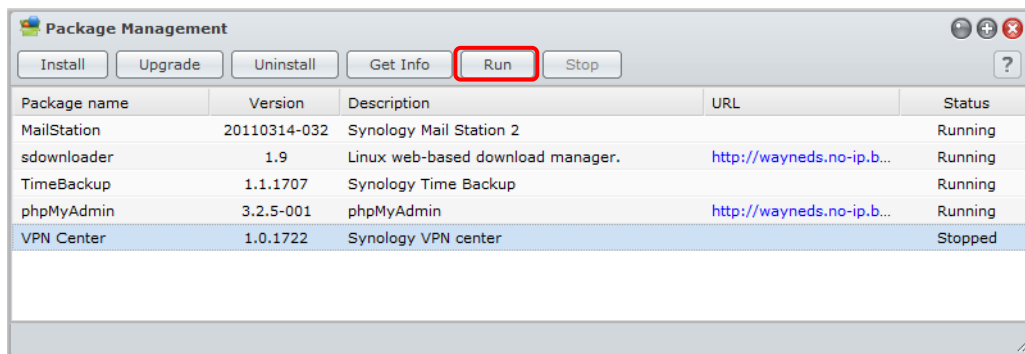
Package Management

Install | Upgrade | Uninstall | Get Info | Run | Stop | ?

| Package name | Version | Description | URL | Status |
|---|---|---|---|---|
| MailStation | 20110314-032 | Synology Mail Station 2 | | Running |
| sdownloader | 1.9 | Linux web-based download manager. | http://wayneds.no-ip.b... | Running |
| TimeBackup | 1.1.1707 | Synology Time Backup | | Running |
| phpMyAdmin | 3.2.5-001 | phpMyAdmin | http://wayneds.no-ip.b... | Running |
| VPN Center | 1.0.1722 | Synology VPN center | | Stopped |